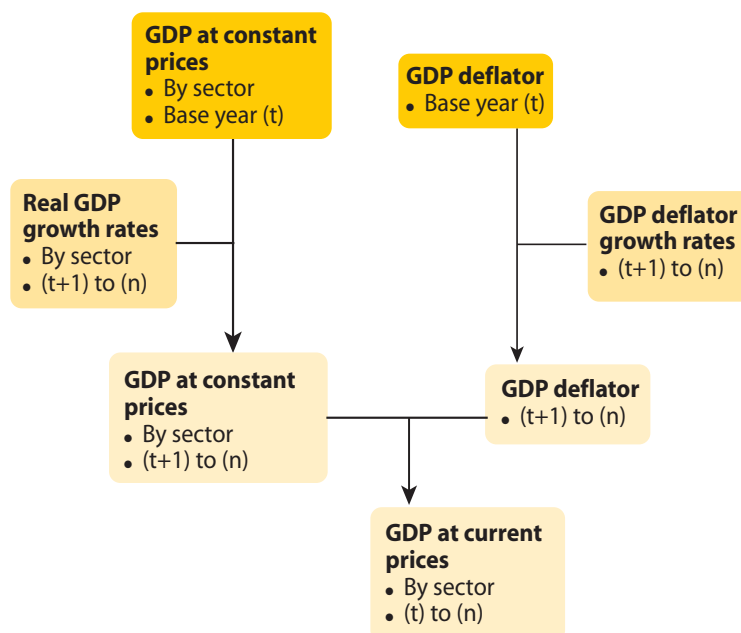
GDP at constant prices
• By sector
• Base year (t)

GDP deflator
• Base year (t)

Real GDP growth rates
• By sector
• (t+1) to (n)

GDP deflator growth rates
• (t+1) to (n)

GDP at constant prices
• By sector
• (t+1) to (n)

GDP deflator
• (t+1) to (n)

GDP at current prices
• By sector
• (t) to (n)